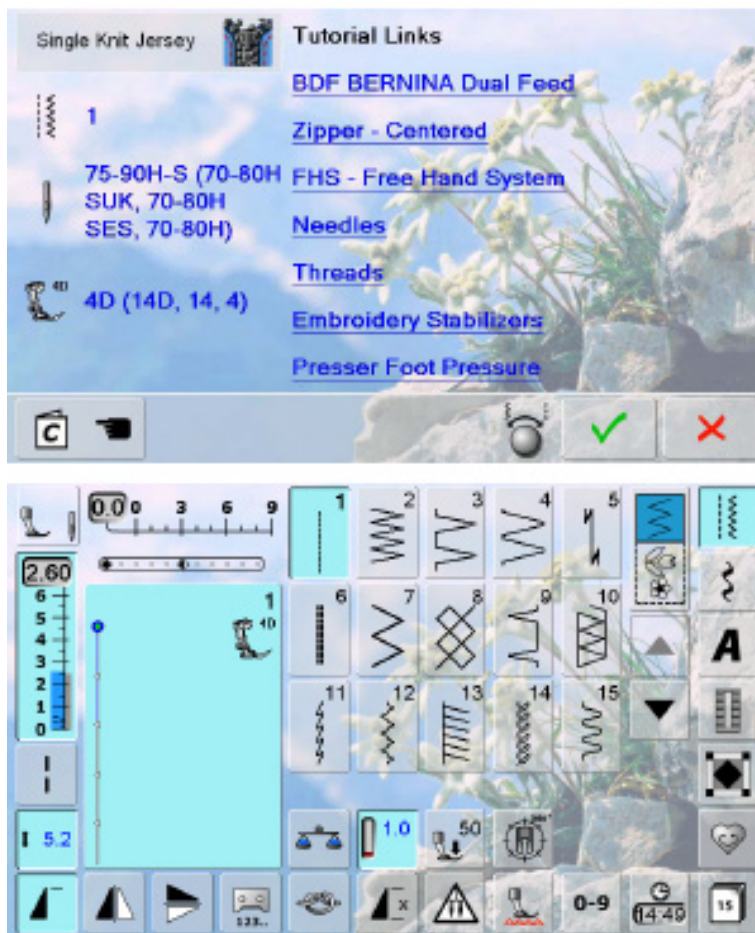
Single Knit Jersey

Tutorial Links

1

BDF BERNINA Dual Feed

Zipper - Centered

75-90H-S (70-80H SUK, 70-80H SES, 70-80H)

FHS - Free Hand System

Needles

Threads

4D

4D (14D, 14, 4)

Embroidery Stabilizers

Presser Foot Pressure

C

0.0 0 3 6 9

2.60
6
5
4
3
2
1
0

1
4D

5.2

1 2 3 4 5
6 7 8 9 10
11 12 13 14 15

A

1.0

50

0-9

14:49

15

123..